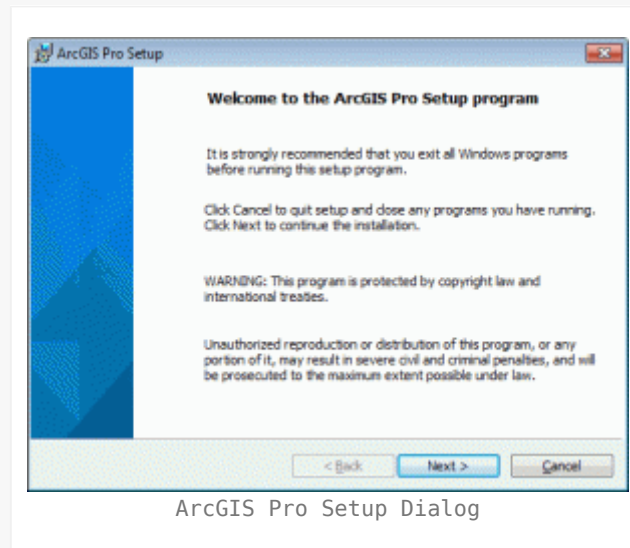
ArcGIS Pro Setup

Welcome to the ArcGIS Pro Setup program

It is strongly recommended that you exit all Windows programs before running this setup program.

Click Cancel to quit setup and close any programs you have running. Click Next to continue the installation.

WARNING: This program is protected by copyright law and international treaties.

Unauthorized reproduction or distribution of this program, or any portion of it, may result in severe civil and criminal penalties, and will be prosecuted to the maximum extent possible under law.

< Back

Next >

Cancel

ArcGIS Pro Setup Dialog